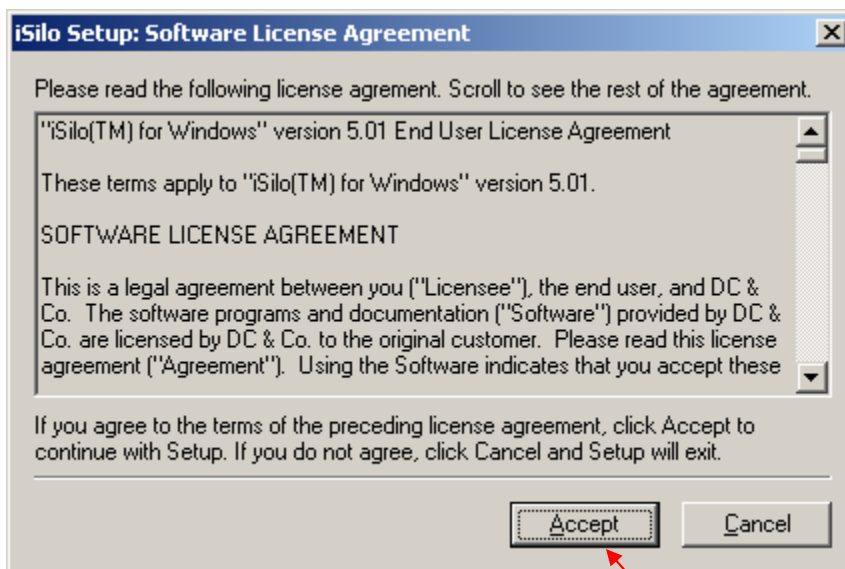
iSilo Setup: Software License Agreement

Please read the following license agrement. Scroll to see the rest of the agreement.

"iSilo(TM) for Windows" version 5.01 End User License Agreement

These terms apply to "iSilo(TM) for Windows" version 5.01.

SOFTWARE LICENSE AGREEMENT

This is a legal agreement between you ("Licensee"), the end user, and DC & Co. The software programs and documentation ("Software") provided by DC & Co. are licensed by DC & Co. to the original customer. Please read this license agreement ("Agreement"). Using the Software indicates that you accept these

If you agree to the terms of the preceding license agreement, click Accept to continue with Setup. If you do not agree, click Cancel and Setup will exit.

Accept

Cancel